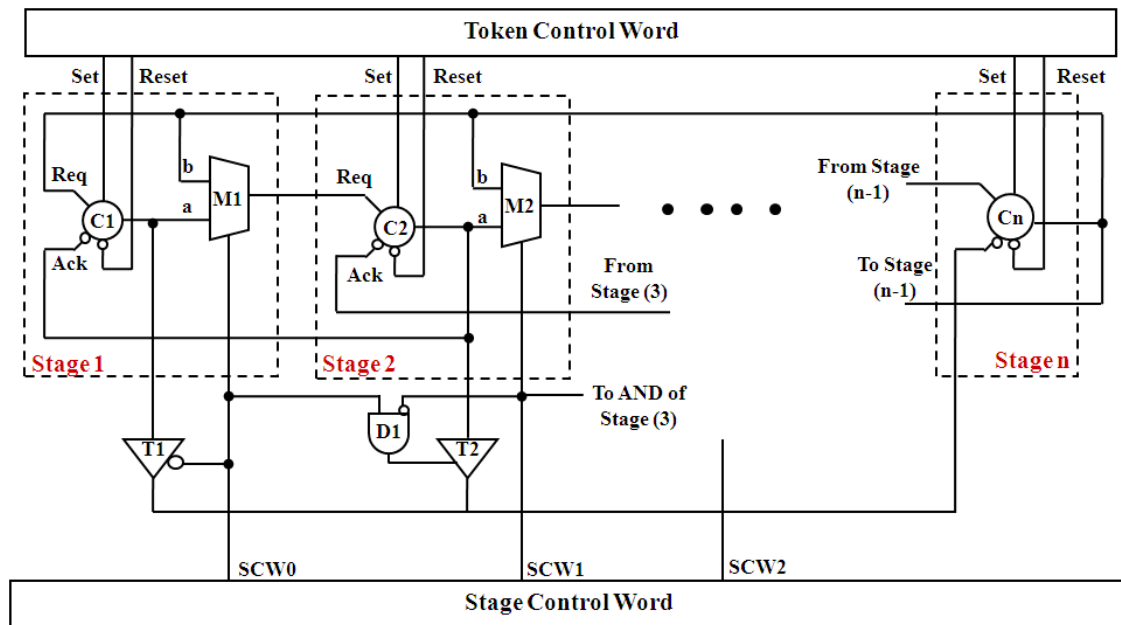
Token Control Word

Set
Reset
Req
b
C1
a
M1
Ack
Stage 1

Set
Reset
Req
b
C2
a
M2
Ack
Stage 2

From Stage (3)

Set
Reset
From Stage (n-1)
Cn
To Stage (n-1)
Stage n

To AND of Stage (3)
D1
T1
T2

SCW0
SCW1
SCW2

Stage Control Word